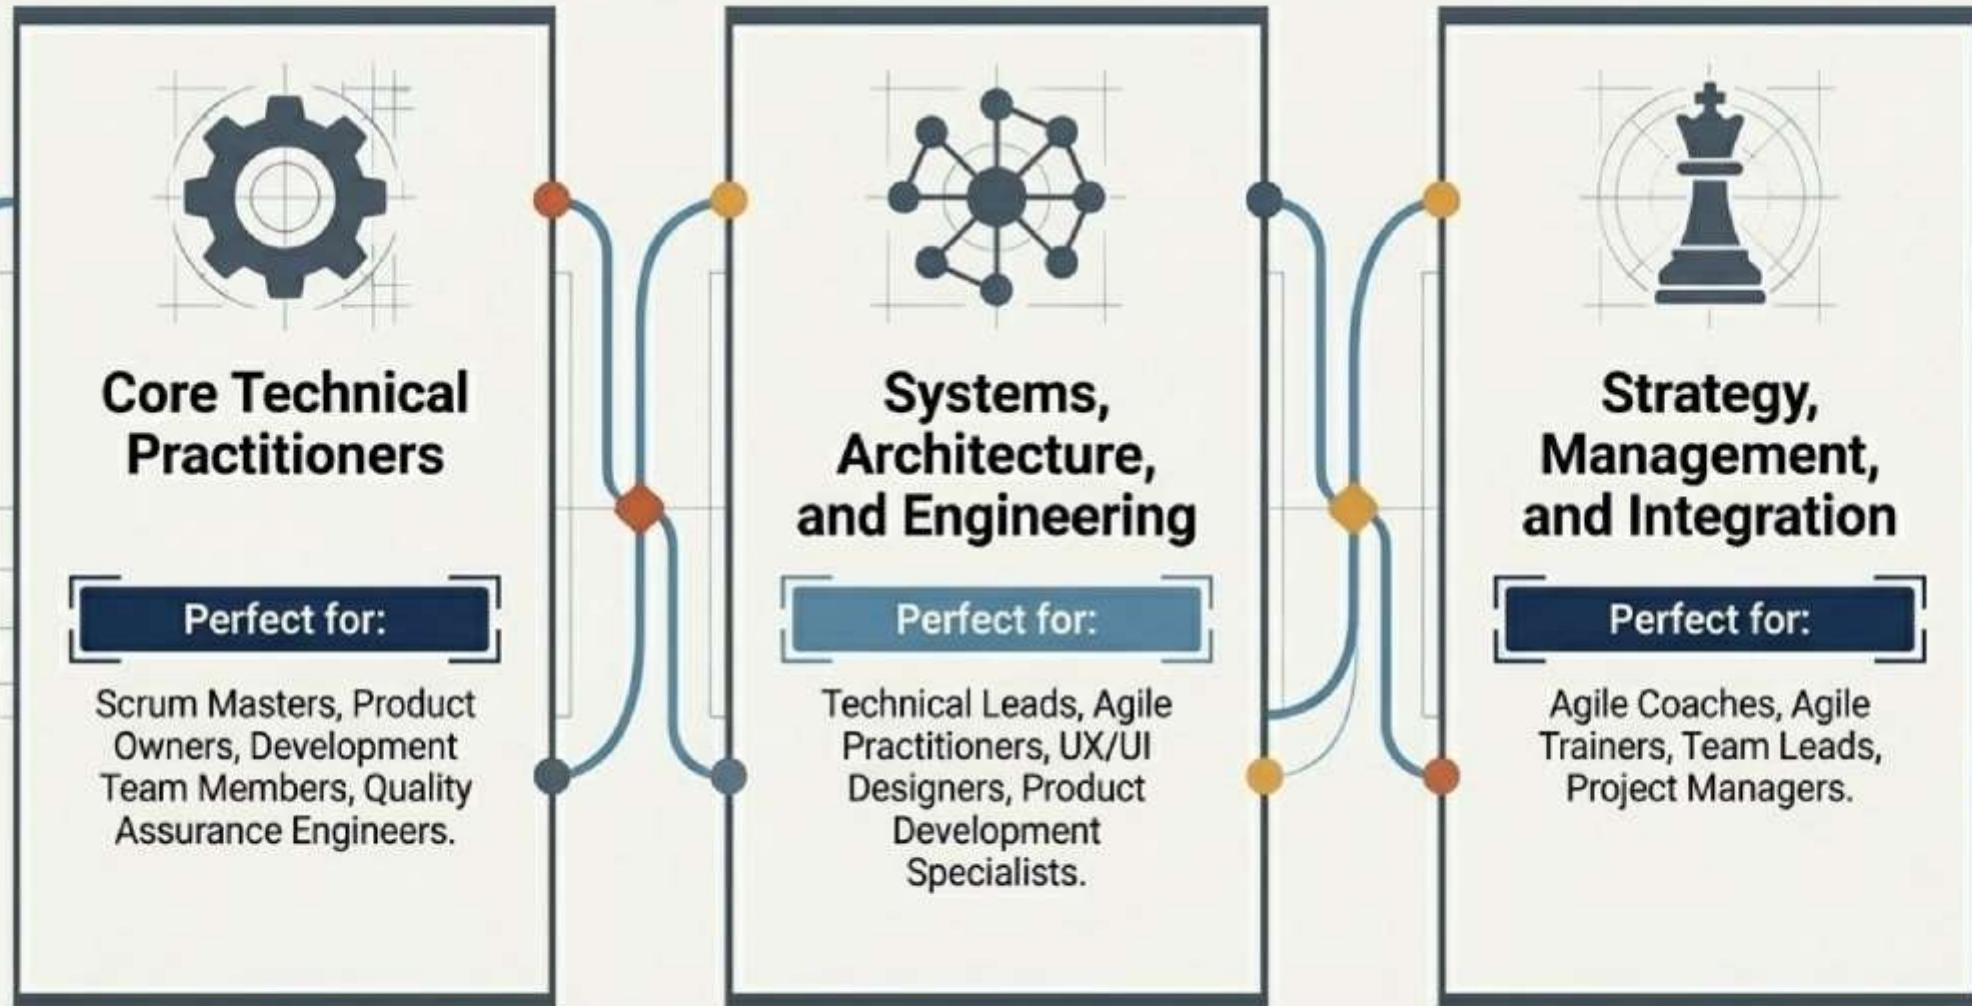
Core Technical Practitioners

Perfect for:

Scrum Masters, Product Owners, Development Team Members, Quality Assurance Engineers.

Systems, Architecture, and Engineering

Perfect for:

Technical Leads, Agile Practitioners, UX/UI Designers, Product Development Specialists.

Strategy, Management, and Integration

Perfect for:

Agile Coaches, Agile Trainers, Team Leads, Project Managers.